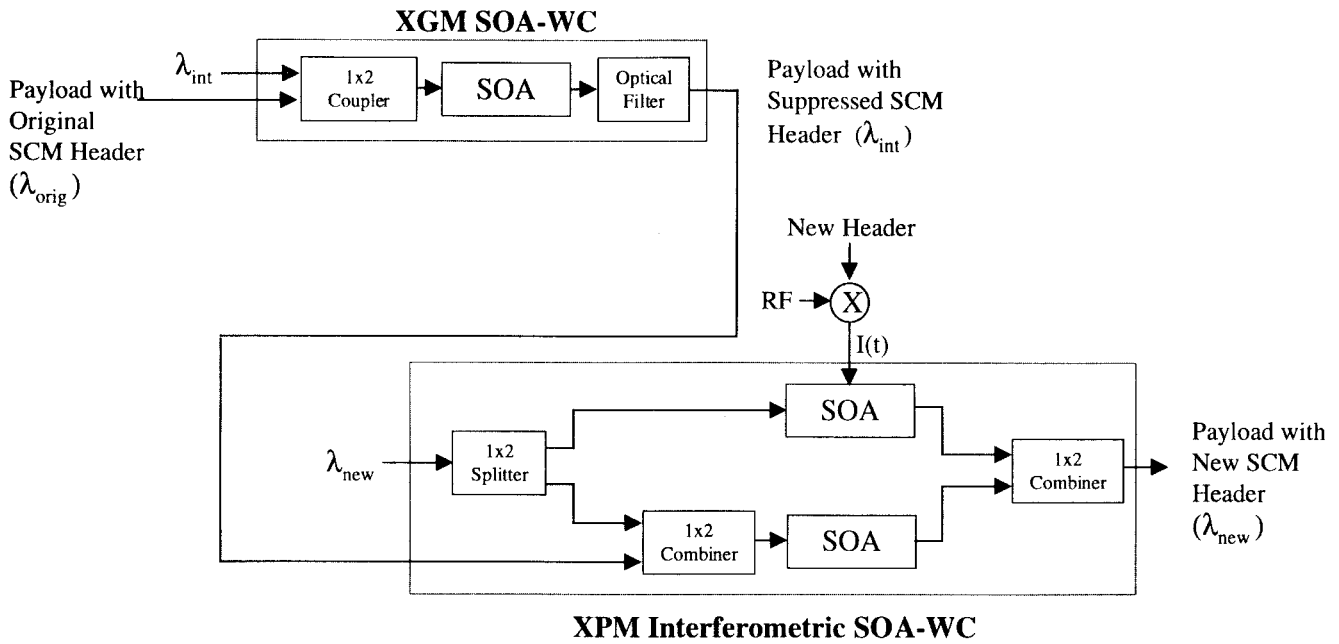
XGM SOA-WC

$\lambda_{int}$

Payload with Original SCM Header ($\lambda_{orig}$)

1x2 Coupler

SOA

Optical Filter

Payload with Suppressed SCM Header ($\lambda_{int}$)

New Header

RF

X

I(t)

$\lambda_{new}$

1x2 Splitter

SOA

1x2 Combiner

SOA

1x2 Combiner

Payload with New SCM Header ($\lambda_{new}$)

XPM Interferometric SOA-WC